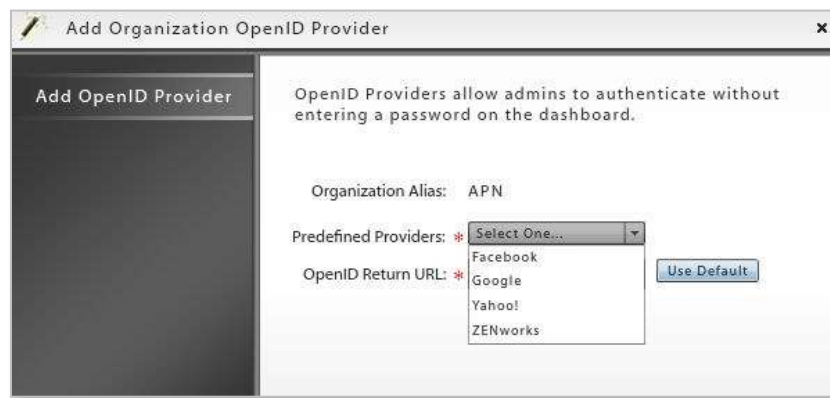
Add Organization OpenID Provider

×

Add OpenID Provider

OpenID Providers allow admins to authenticate without entering a password on the dashboard.

Organization Alias: APN

Predefined Providers: * Select One...

Facebook

Google

Yahoo!

ZENworks

OpenID Return URL: *

Use Default